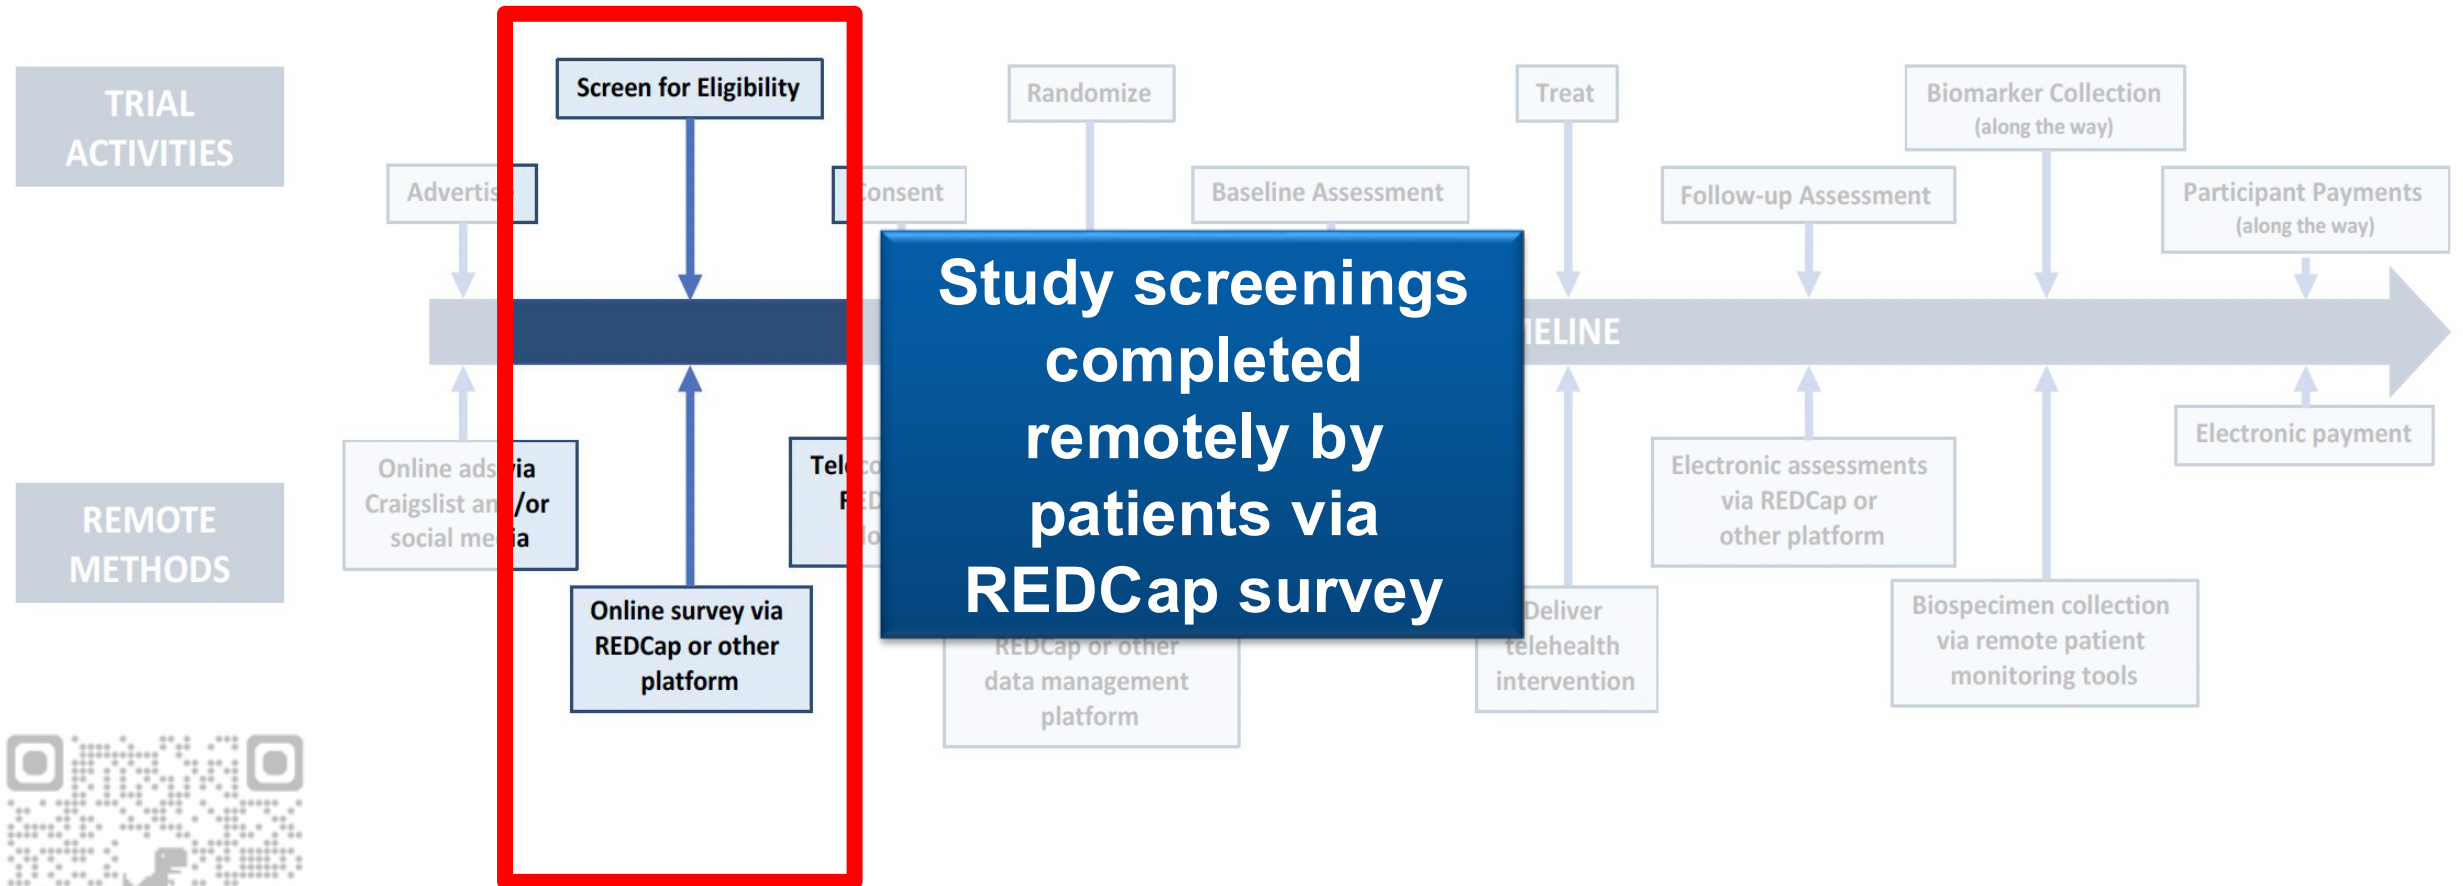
TRIAL ACTIVITIES

Advertis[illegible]

Screen for Eligibility

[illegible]onsent

Randomize

Baseline Assessment

Treat

Follow-up Assessment

Biomarker Collection
(along the way)

Participant Payments
(along the way)

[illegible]ELINE

Study screenings completed remotely by patients via REDCap survey

REMOTE METHODS

Online ads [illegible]ia Craigslist an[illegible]/or social me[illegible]ia

Online survey via REDCap or other platform

Tel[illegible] F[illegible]

REDCap or other data management platform

Deliver telehealth intervention

Electronic assessments via REDCap or other platform

Biospecimen collection via remote patient monitoring tools

Electronic payment